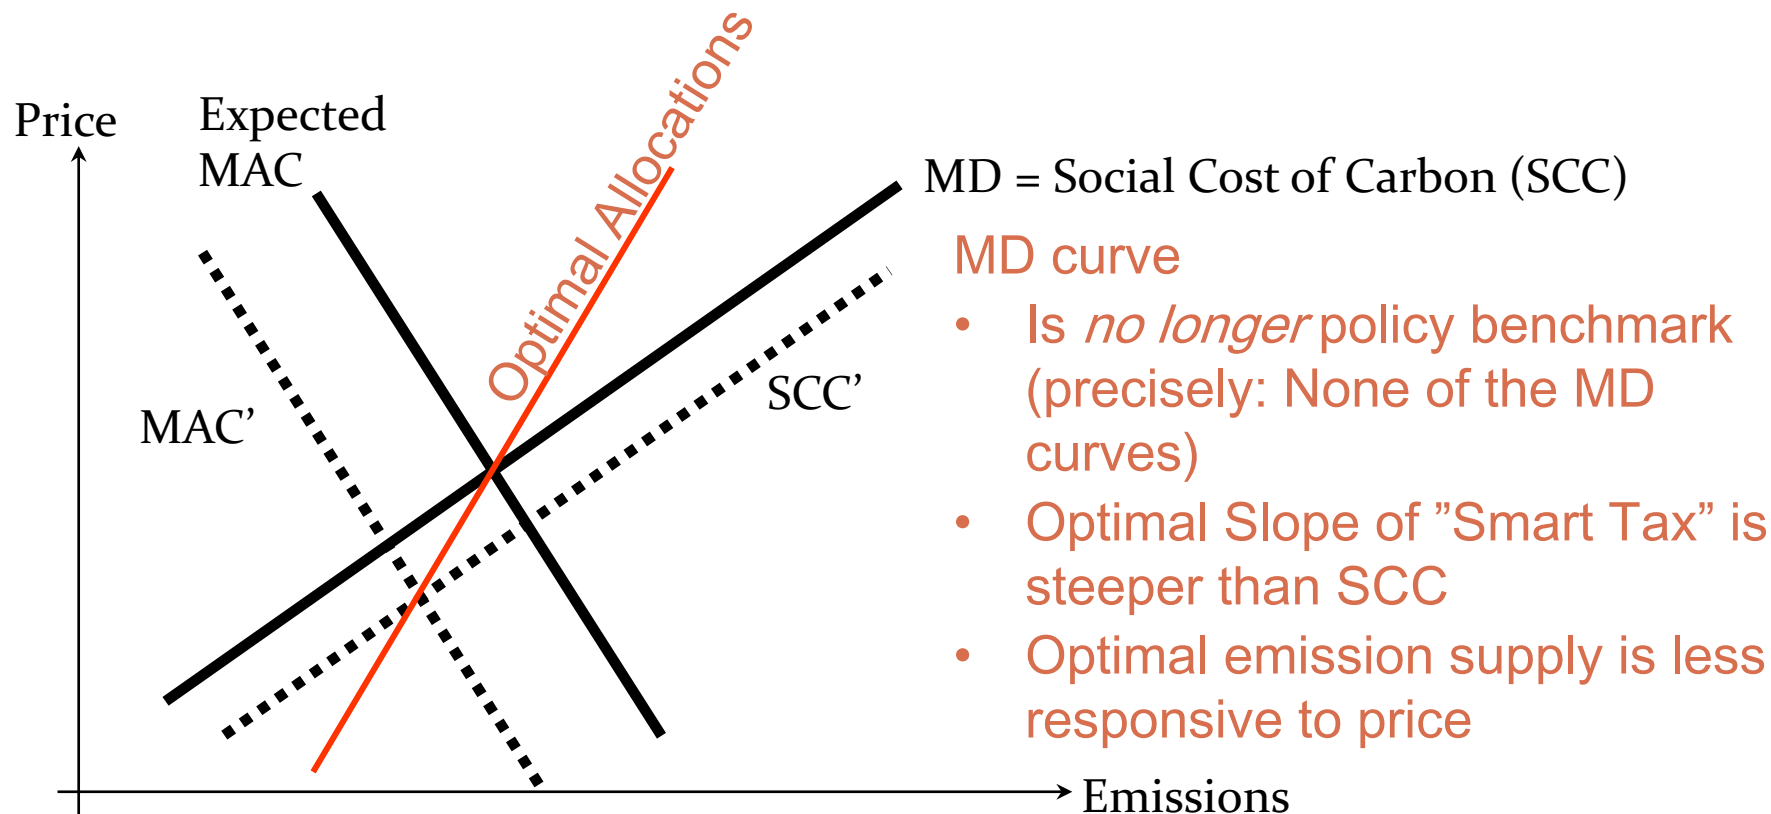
Price

Expected MAC

Optimal Allocations

MD = Social Cost of Carbon (SCC)

MAC’

SCC’

Emissions

MD curve
• Is *no longer* policy benchmark (precisely: None of the MD curves)
• Optimal Slope of ”Smart Tax” is steeper than SCC
• Optimal emission supply is less responsive to price